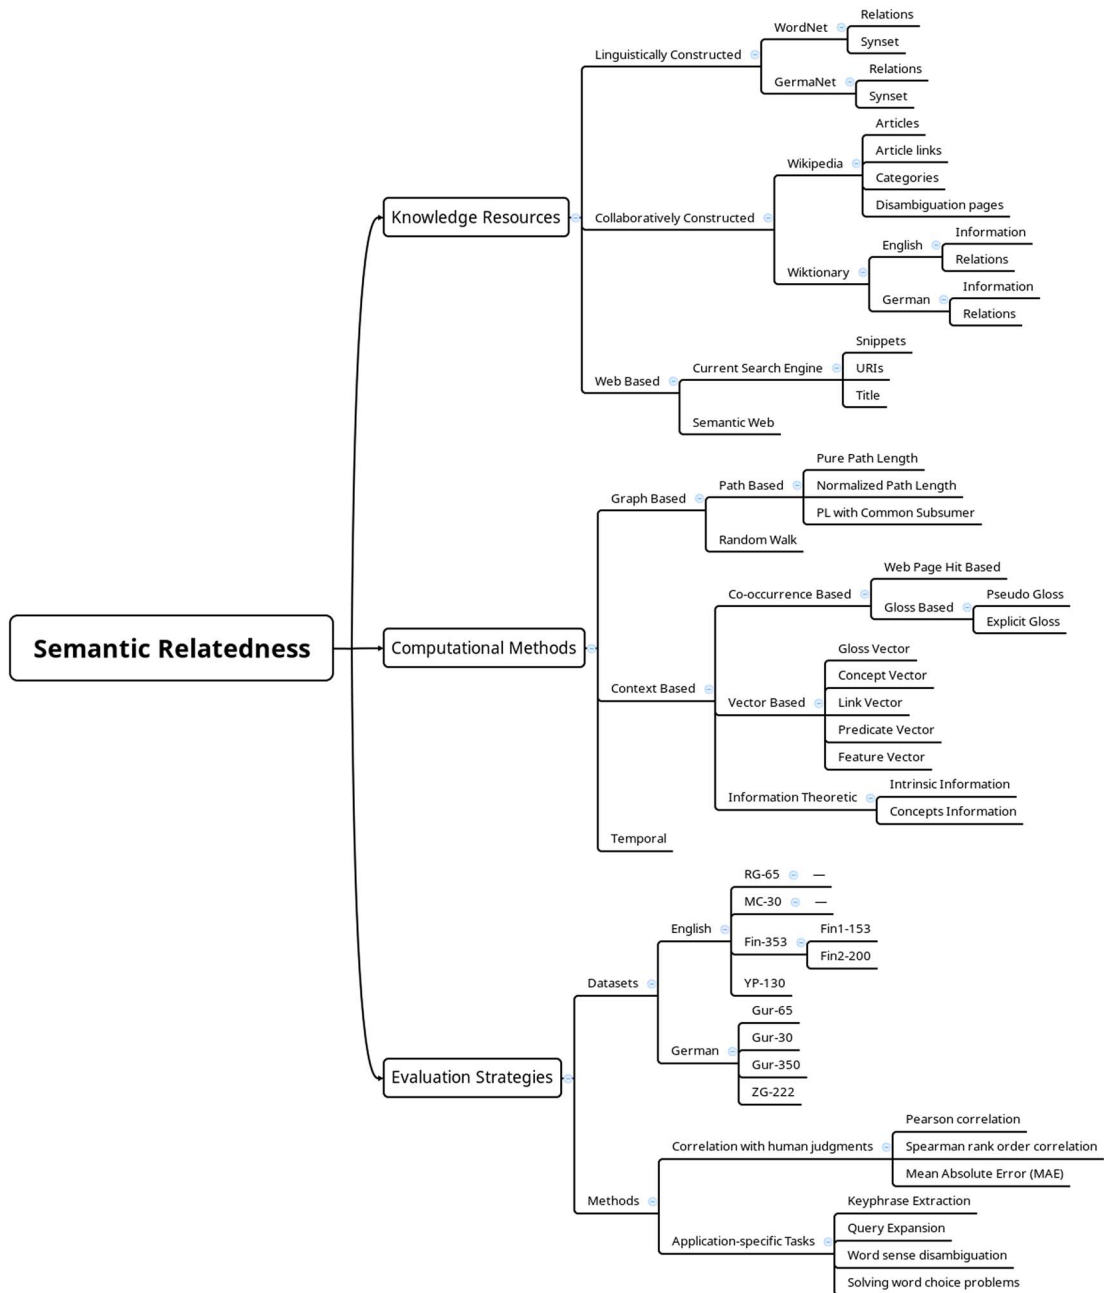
Semantic Relatedness

Knowledge Resources

Linguistically Constructed
WordNet
Relations
Synset
GermaNet
Relations
Synset

Collaboratively Constructed
Wikipedia
Articles
Article links
Categories
Disambiguation pages
Wiktionary
English
Information
Relations
German
Information
Relations

Web Based
Current Search Engine
Snippets
URIs
Title
Semantic Web

Computational Methods

Graph Based
Path Based
Pure Path Length
Normalized Path Length
PL with Common Subsumer
Random Walk

Context Based
Co-occurrence Based
Web Page Hit Based
Gloss Based
Pseudo Gloss
Explicit Gloss
Vector Based
Gloss Vector
Concept Vector
Link Vector
Predicate Vector
Feature Vector
Information Theoretic
Intrinsic Information
Concepts Information

Temporal

Evaluation Strategies

Datasets
English
RG-65 —
MC-30 —
Fin-353
Fin1-153
Fin2-200
YP-130
German
Gur-65
Gur-30
Gur-350
ZG-222

Methods
Correlation with human judgments
Pearson correlation
Spearman rank order correlation
Mean Absolute Error (MAE)
Application-specific Tasks
Keyphrase Extraction
Query Expansion
Word sense disambiguation
Solving word choice problems